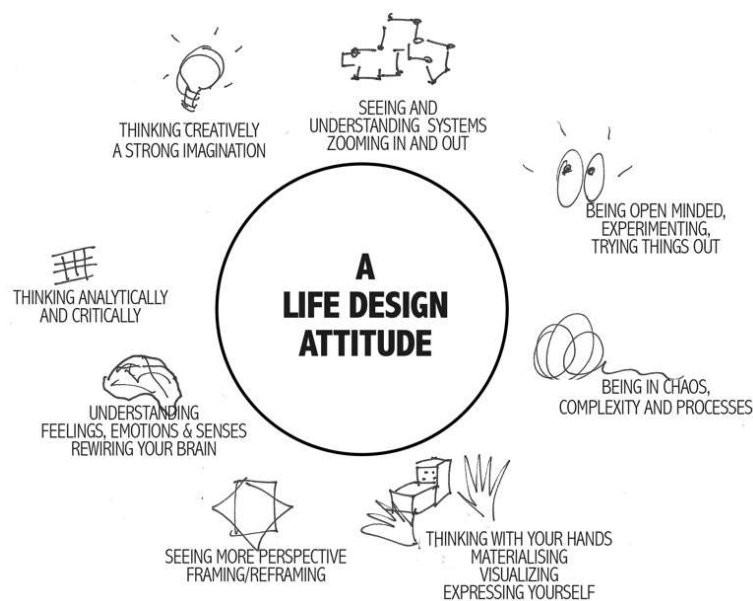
SEEING AND UNDERSTANDING SYSTEMS ZOOMING IN AND OUT

THINKING CREATIVELY A STRONG IMAGINATION

BEING OPEN MINDED, EXPERIMENTING, TRYING THINGS OUT

A LIFE DESIGN ATTITUDE

THINKING ANALYTICALLY AND CRITICALLY

BEING IN CHAOS, COMPLEXITY AND PROCESSES

UNDERSTANDING FEELINGS, EMOTIONS & SENSES REWIRING YOUR BRAIN

SEEING MORE PERSPECTIVE FRAMING/REFRAMING

THINKING WITH YOUR HANDS MATERIALISING VISUALIZING EXPRESSING YOURSELF